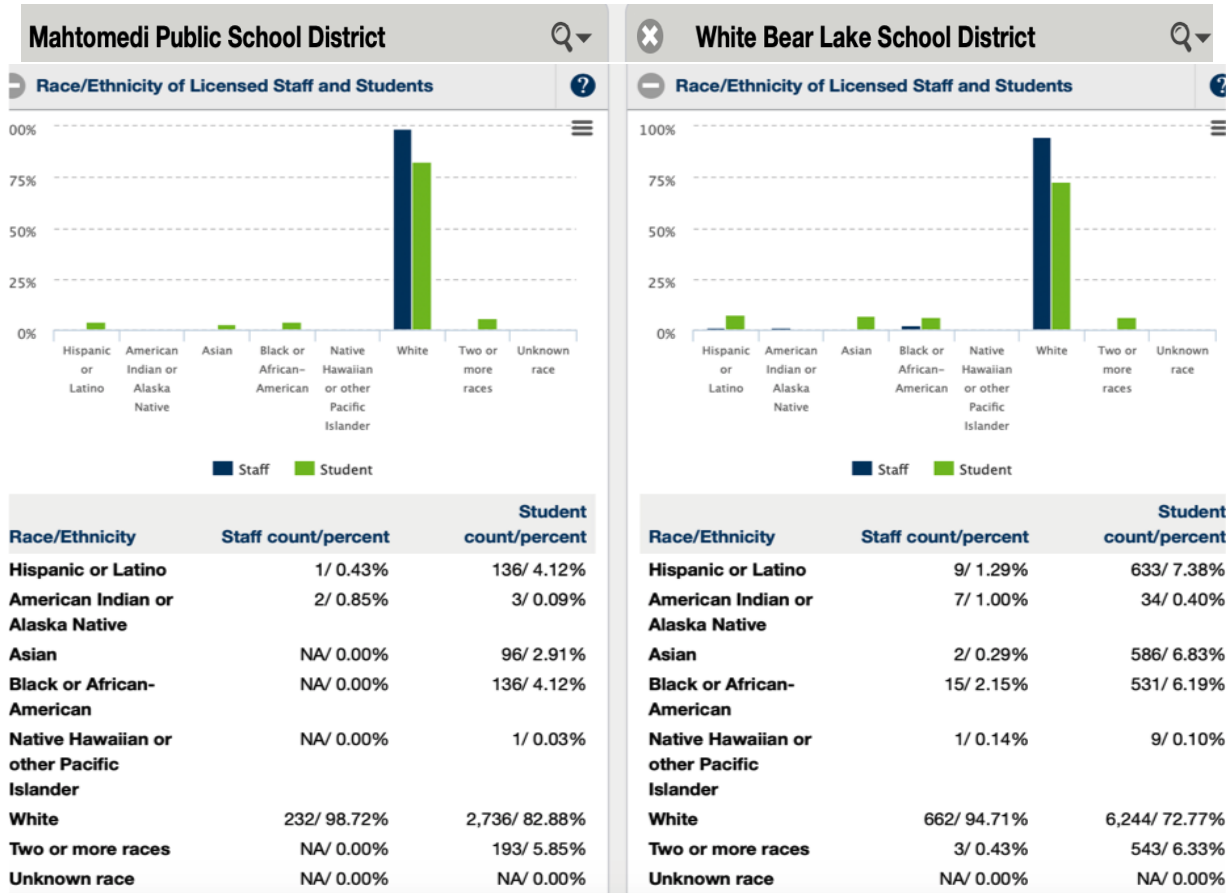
Mahtomedi Public School District

Race/Ethnicity of Licensed Staff and Students

00%
75%
50%
25%
0%

Hispanic or Latino
American Indian or Alaska Native
Asian
Black or African-American
Native Hawaiian or other Pacific Islander
White
Two or more races
Unknown race

Staff Student

| Race/Ethnicity | Staff count/percent | Student count/percent |
|---|---|---|
| Hispanic or Latino | 1/ 0.43% | 136/ 4.12% |
| American Indian or Alaska Native | 2/ 0.85% | 3/ 0.09% |
| Asian | NA/ 0.00% | 96/ 2.91% |
| Black or African-American | NA/ 0.00% | 136/ 4.12% |
| Native Hawaiian or other Pacific Islander | NA/ 0.00% | 1/ 0.03% |
| White | 232/ 98.72% | 2,736/ 82.88% |
| Two or more races | NA/ 0.00% | 193/ 5.85% |
| Unknown race | NA/ 0.00% | NA/ 0.00% |

White Bear Lake School District

Race/Ethnicity of Licensed Staff and Students

100%
75%
50%
25%
0%

Hispanic or Latino
American Indian or Alaska Native
Asian
Black or African-American
Native Hawaiian or other Pacific Islander
White
Two or more races
Unknown race

Staff Student

| Race/Ethnicity | Staff count/percent | Student count/percent |
|---|---|---|
| Hispanic or Latino | 9/ 1.29% | 633/ 7.38% |
| American Indian or Alaska Native | 7/ 1.00% | 34/ 0.40% |
| Asian | 2/ 0.29% | 586/ 6.83% |
| Black or African-American | 15/ 2.15% | 531/ 6.19% |
| Native Hawaiian or other Pacific Islander | 1/ 0.14% | 9/ 0.10% |
| White | 662/ 94.71% | 6,244/ 72.77% |
| Two or more races | 3/ 0.43% | 543/ 6.33% |
| Unknown race | NA/ 0.00% | NA/ 0.00% |